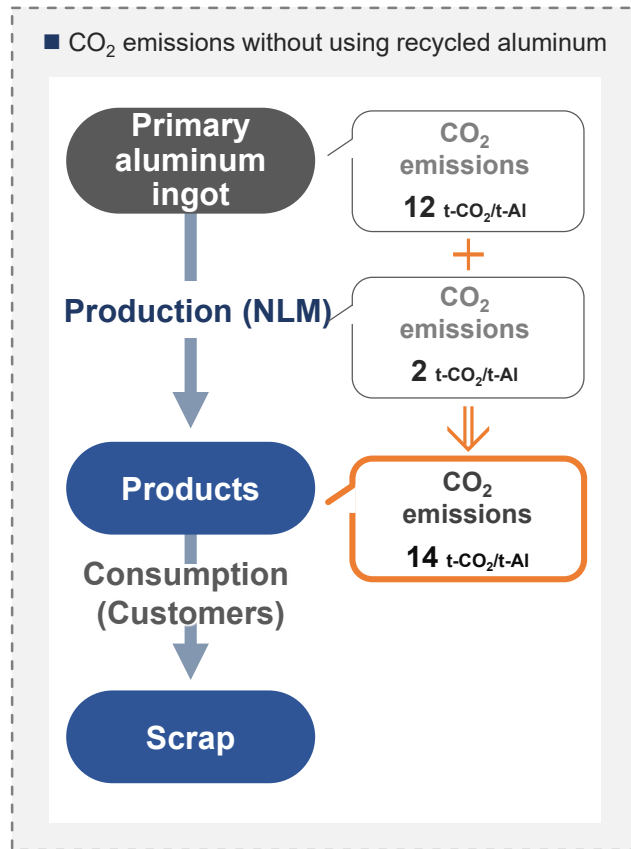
■ $CO_2$ emissions without using recycled aluminum

Primary aluminum ingot

$CO_2$ emissions
12 t-$CO_2$/t-Al

+

Production (NLM)

$CO_2$ emissions
2 t-$CO_2$/t-Al

Products

$CO_2$ emissions
14 t-$CO_2$/t-Al

Consumption (Customers)

Scrap